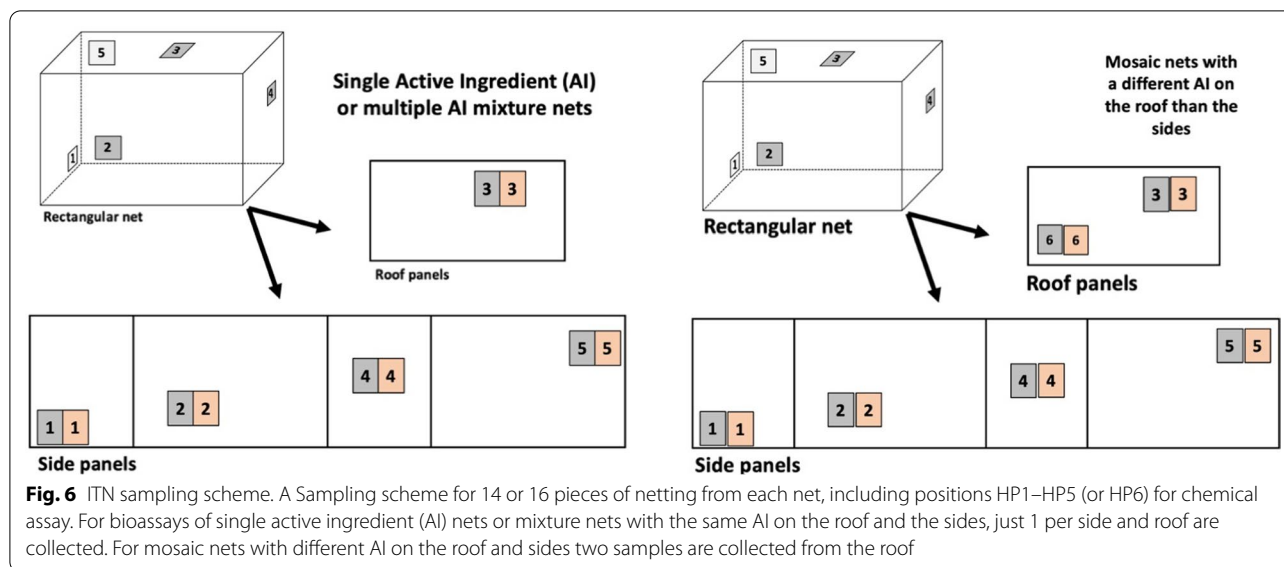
5

3

4

1

2

Rectangular net

Single Active Ingredient (AI) or multiple AI mixture nets

3 3

Roof panels

1 1

2 2

4 4

5 5

Side panels

5

3

4

1

2

Rectangular net

Mosaic nets with a different AI on the roof than the sides

3 3

6 6

Roof panels

1 1

2 2

4 4

5 5

Side panels

**Fig. 6** ITN sampling scheme. A Sampling scheme for 14 or 16 pieces of netting from each net, including positions HP1–HP5 (or HP6) for chemical assay. For bioassays of single active ingredient (AI) nets or mixture nets with the same AI on the roof and the sides, just 1 per side and roof are collected. For mosaic nets with different AI on the roof and sides two samples are collected from the roof